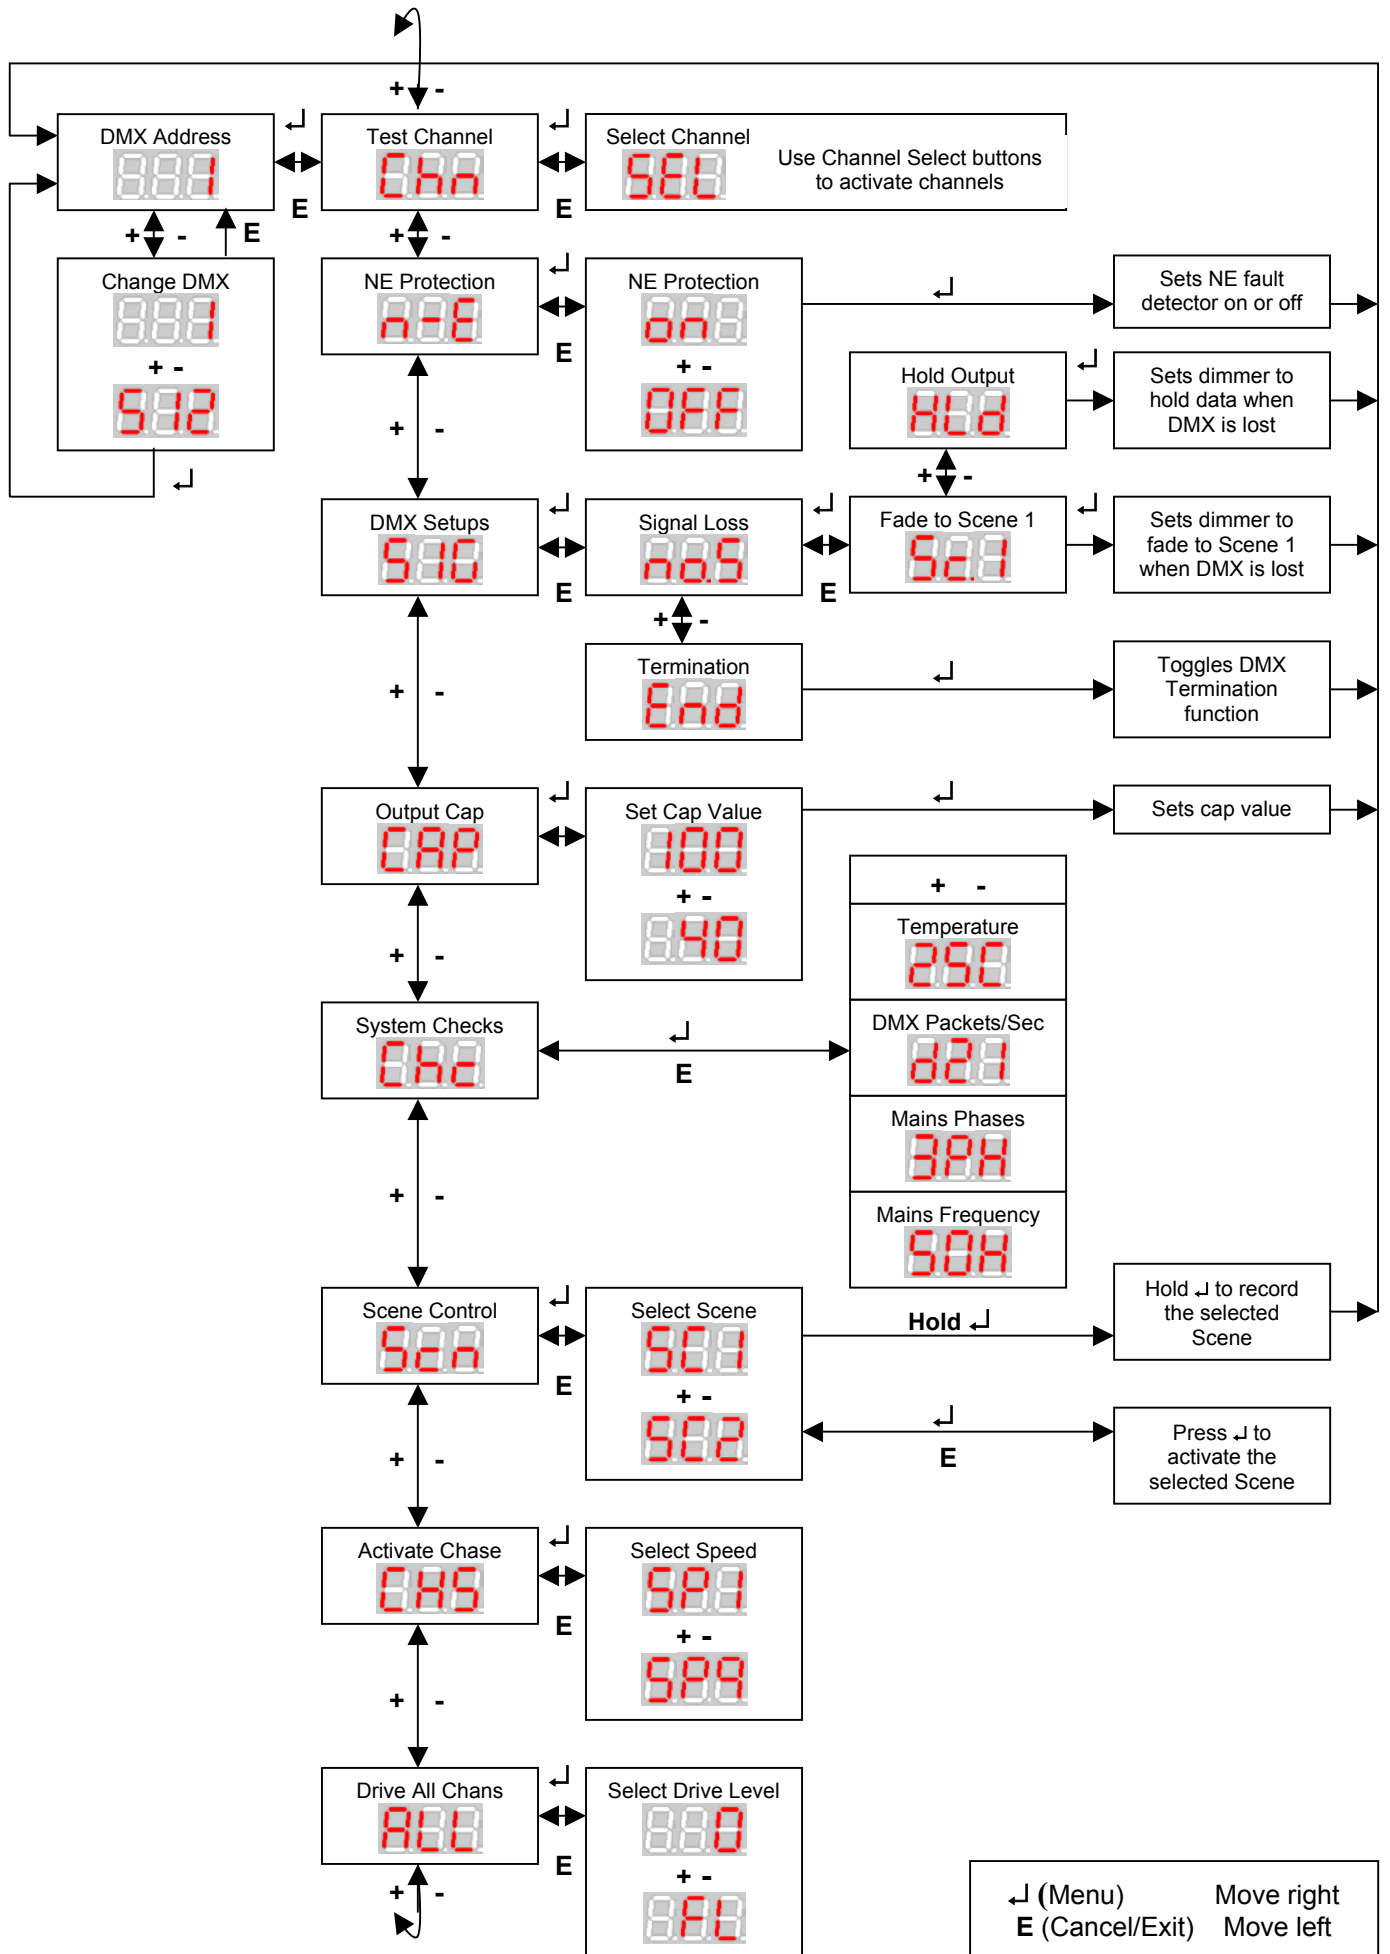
+ -

DMX Address
1

↵

Test Channel
Chn

↵

Select Channel
SEL
Use Channel Select buttons to activate channels

E

E

+ -

E

+ -

Change DMX
1
+ -
512

↵

NE Protection
n-E

↵

NE Protection
on
+ -
OFF

E

↵

Sets NE fault detector on or off

Hold Output
HLd

↵

Sets dimmer to hold data when DMX is lost

+ -

+ -

DMX Setups
SYS

↵

Signal Loss
no.S

↵

Fade to Scene 1
Sc.1

↵

Sets dimmer to fade to Scene 1 when DMX is lost

E

E

+ -

Termination
End

↵

Toggles DMX Termination function

+ -

Output Cap
CAP

↵

Set Cap Value
100
+ -
40

↵

Sets cap value

+ -

+ -

Temperature
25C

DMX Packets/Sec
d21

Mains Phases
3PH

Mains Frequency
50H

System Checks
Chc

↵

E

+ -

Scene Control
Scn

↵

Select Scene
SC1
+ -
SC2

Hold ↵

Hold ↵ to record the selected Scene

E

↵

E

Press ↵ to activate the selected Scene

+ -

Activate Chase
CHS

↵

Select Speed
SP1
+ -
SP9

E

+ -

Drive All Chans
ALL

↵

Select Drive Level
0
+ -
FL

E

+ -

↵ (Menu) Move right
E (Cancel/Exit) Move left